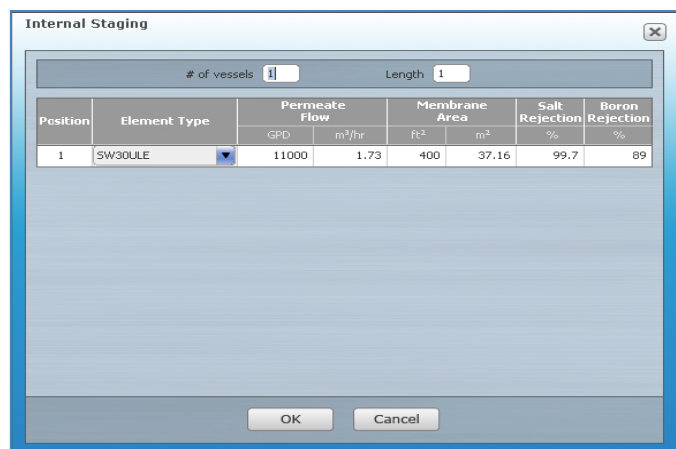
Internal Staging

# of vessels 1 Length 1

| Position | Element Type | Permeate Flow GPD | Permeate Flow m³/hr | Membrane Area ft² | Membrane Area m² | Salt Rejection % | Boron Rejection % |
|---|---|---|---|---|---|---|---|
| 1 | SW30ULE | 11000 | 1.73 | 400 | 37.16 | 99.7 | 89 |

OK Cancel